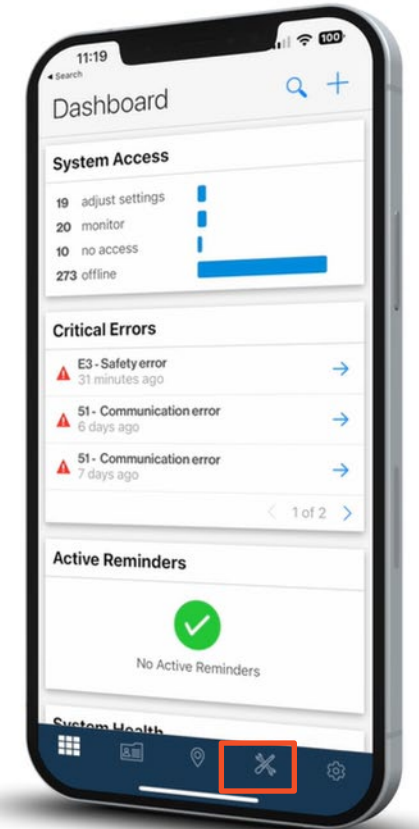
11:19
◂ Search

100

Dashboard

System Access

19 adjust settings
20 monitor
10 no access
273 offline

Critical Errors

E3 - Safety error
31 minutes ago

51 - Communication error
6 days ago

51 - Communication error
7 days ago

1 of 2

Active Reminders

No Active Reminders

System Health